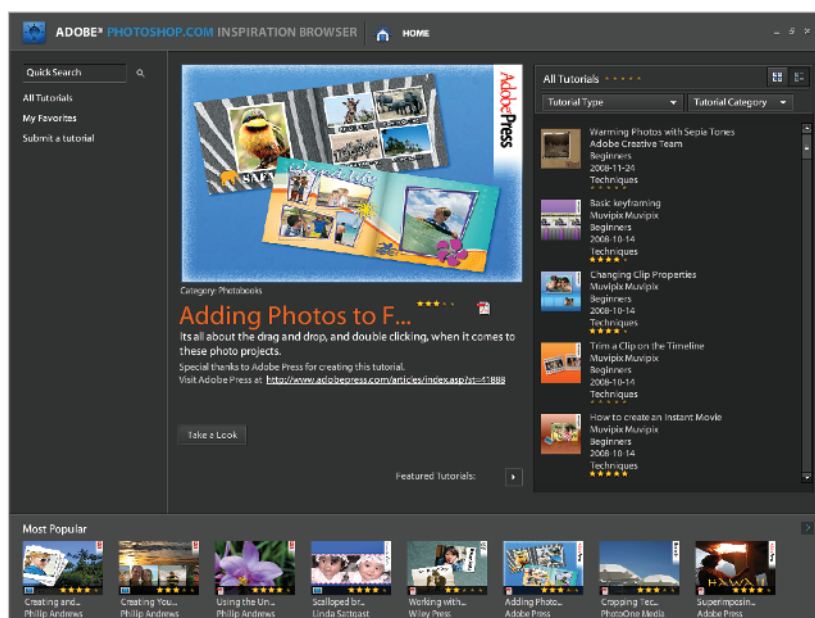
ADOBE® PHOTOSHOP.COM INSPIRATION BROWSER HOME

Quick Search
All Tutorials
My Favorites
Submit a tutorial

Adobe Press

Category: Photobooks

Adding Photos to F...

Its all about the drag and drop, and double clicking, when it comes to these photo projects.

Special thanks to Adobe Press for creating this tutorial.
Visit Adobe Press at http://www.adobepress.com/articles/index.asp?st=41888

Take a Look

Featured Tutorials:

All Tutorials

Tutorial Type
Tutorial Category

Warming Photos with Sepia Tones
Adobe Creative Team
Beginners
2008-11-24
Techniques

Basic keyframing
Muvipix Muvipix
Beginners
2008-10-14
Techniques

Changing Clip Properties
Muvipix Muvipix
Beginners
2008-10-14
Techniques

Trim a Clip on the Timeline
Muvipix Muvipix
Beginners
2008-10-14
Techniques

How to create an Instant Movie
Muvipix Muvipix
Beginners
2008-10-14
Techniques

Most Popular

Creating and...
Philip Andrews

Creating You...
Philip Andrews

Using the Un...
Philip Andrews

Scalloped br...
Linda Sattgast

Working with...
Wiley Press

Adding Photo...
Adobe Press

Cropping Tec...
PhotoOne Media

Superimposin...
Adobe Press